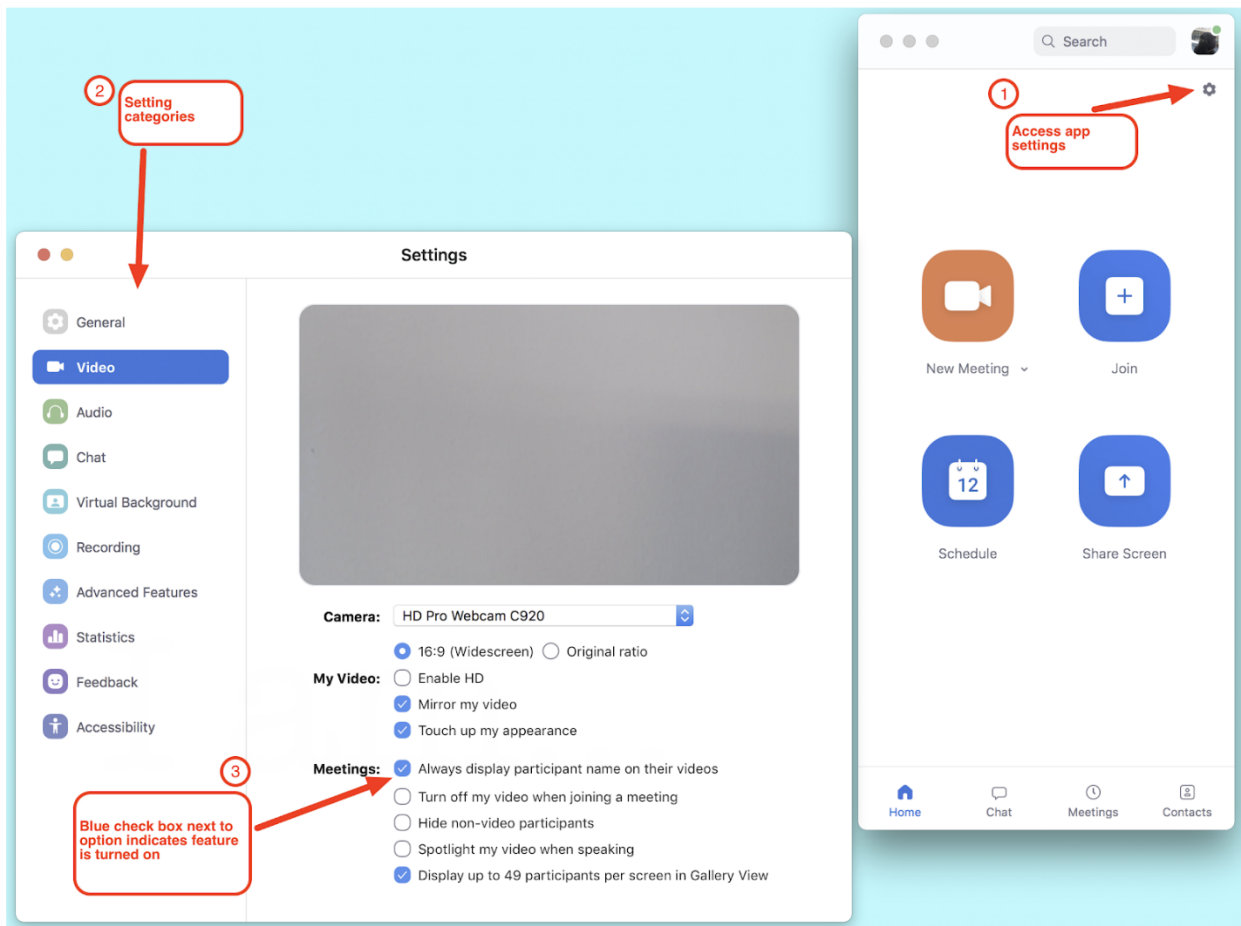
2
Setting categories

Settings

General
Video
Audio
Chat
Virtual Background
Recording
Advanced Features
Statistics
Feedback
Accessibility

Camera: HD Pro Webcam C920
16:9 (Widescreen) Original ratio
My Video: Enable HD
Mirror my video
Touch up my appearance

3
Meetings: Always display participant name on their videos
Turn off my video when joining a meeting
Hide non-video participants
Spotlight my video when speaking
Display up to 49 participants per screen in Gallery View

Blue check box next to option indicates feature is turned on

Search
1
Access app settings

New Meeting
Join
12
Schedule
Share Screen

Home
Chat
Meetings
Contacts